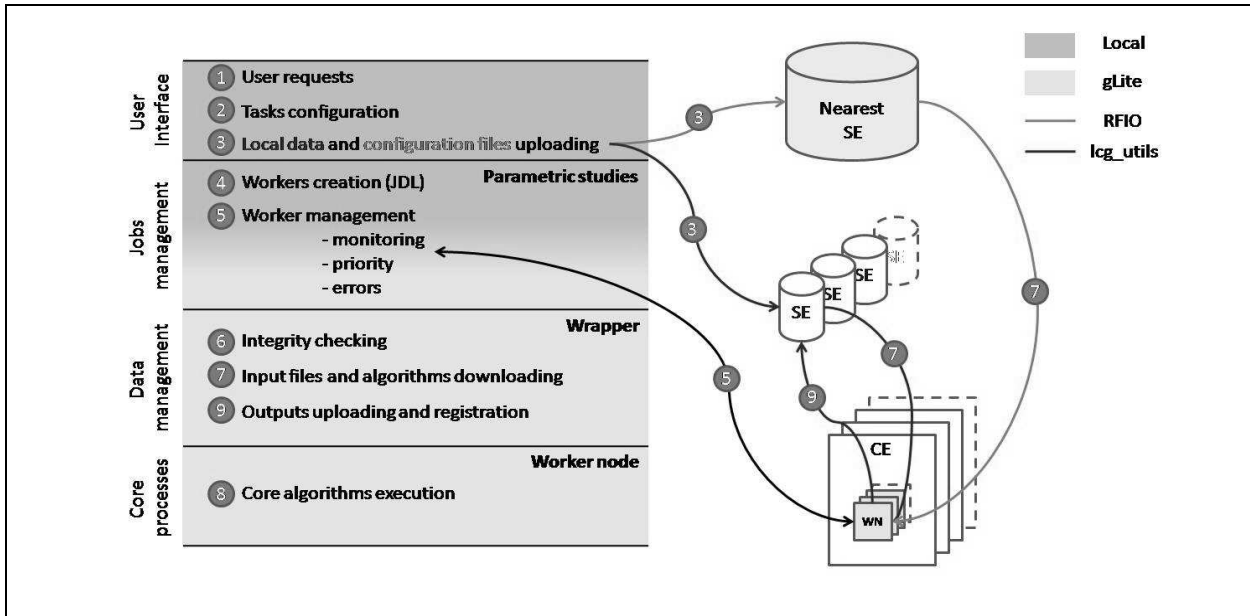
User Interface
1 User requests
2 Tasks configuration
3 Local data and configuration files uploading

Jobs management
Parametric studies
4 Workers creation (JDL)
5 Worker management
- monitoring
- priority
- errors

Data management
Wrapper
6 Integrity checking
7 Input files and algorithms downloading
9 Outputs uploading and registration

Core processes
Worker node
8 Core algorithms execution

Local
gLite
RFIO
lcg_utils

Nearest SE
3
3
SE
SE
SE
SE
7
7
5
9
CE
WN